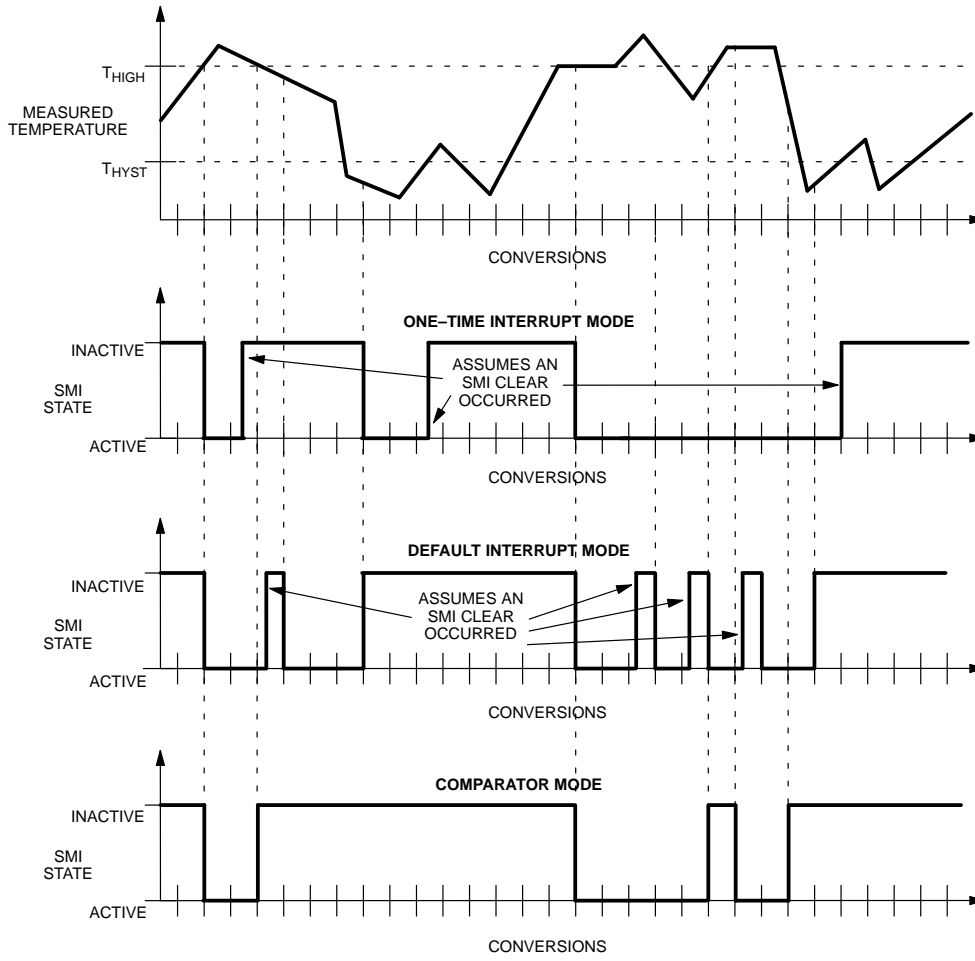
$T_{HIGH}$

MEASURED TEMPERATURE

$T_{HYST}$

CONVERSIONS

ONE–TIME INTERRUPT MODE

INACTIVE

SMI STATE

ACTIVE

ASSUMES AN SMI CLEAR OCCURRED

CONVERSIONS

DEFAULT INTERRUPT MODE

INACTIVE

SMI STATE

ACTIVE

ASSUMES AN SMI CLEAR OCCURRED

CONVERSIONS

COMPARATOR MODE

INACTIVE

SMI STATE

ACTIVE

CONVERSIONS